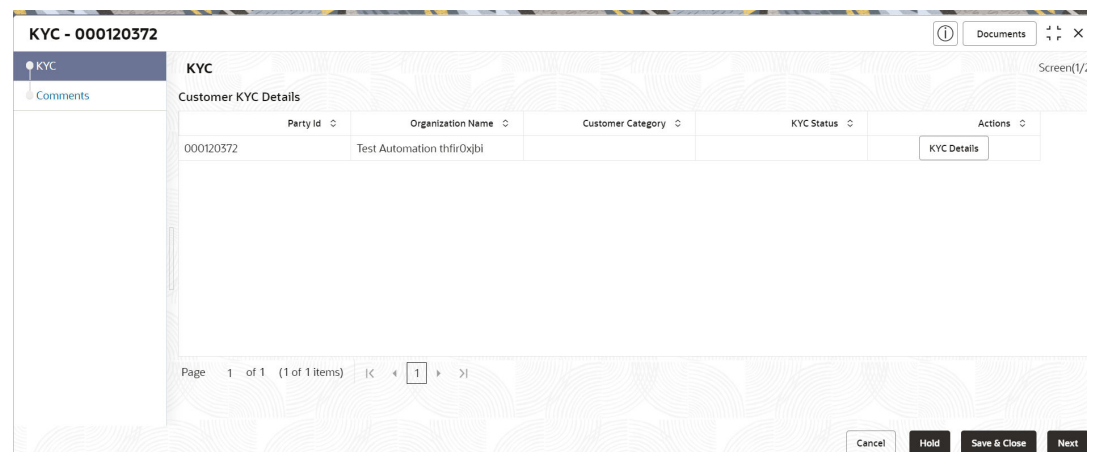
KYC - 000120372

Documents

KYC

Comments

KYC

Screen(1/

Customer KYC Details

| Party Id | Organization Name | Customer Category | KYC Status | Actions |
|---|---|---|---|---|
| 000120372 | Test Automation thfir0xjbi | | | KYC Details |

Page 1 of 1 (1 of 1 items) |< < 1 > >|

Cancel Hold Save & Close Next